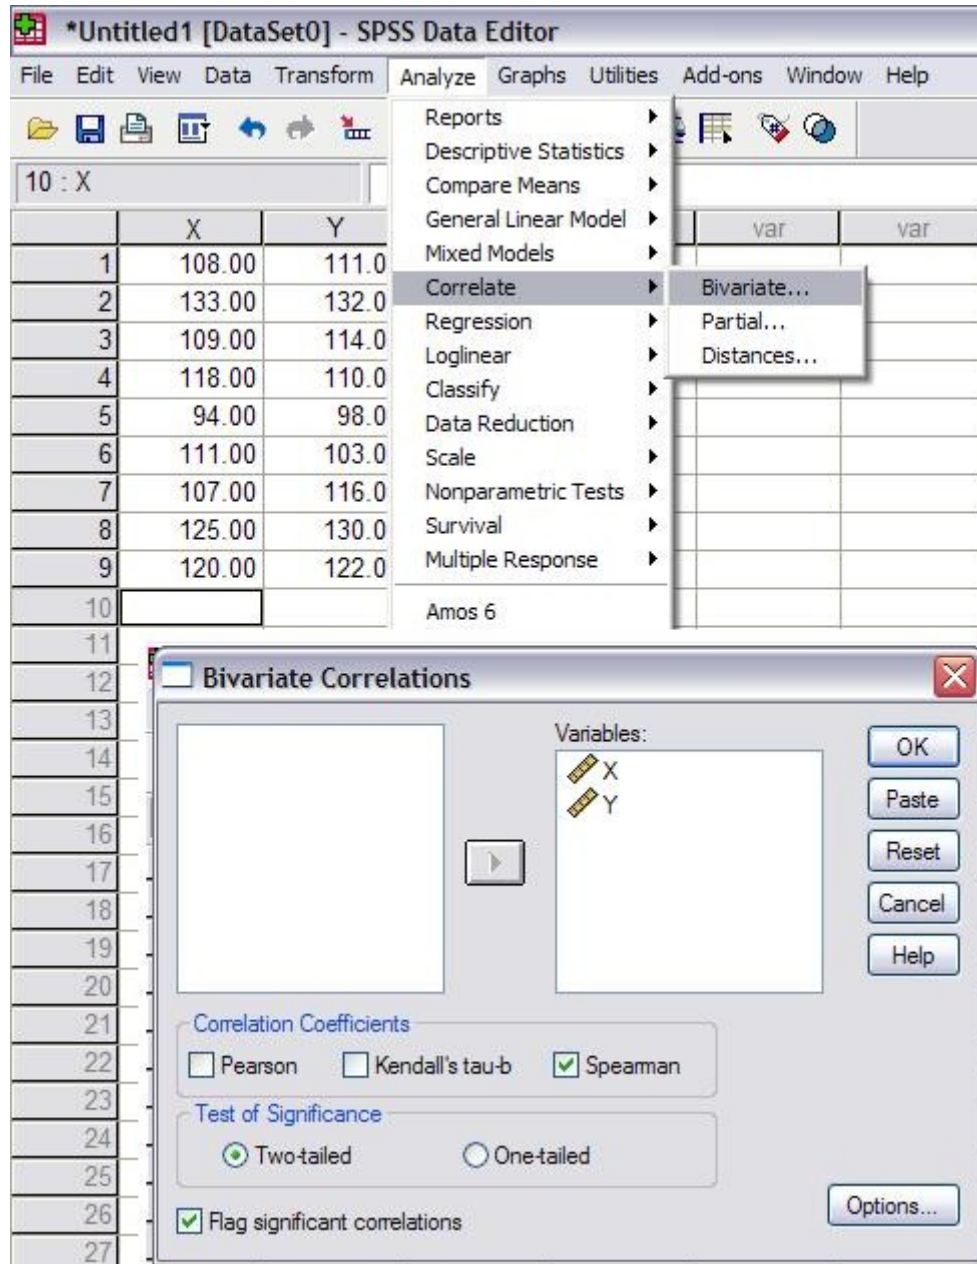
*Untitled1 [DataSet0] - SPSS Data Editor

File Edit View Data Transform Analyze Graphs Utilities Add-ons Window Help

10 : X

| | X | Y | | var | var |
|---|---|---|---|---|---|
| 1 | 108.00 | 111.0 | | | |
| 2 | 133.00 | 132.0 | | | |
| 3 | 109.00 | 114.0 | | | |
| 4 | 118.00 | 110.0 | | | |
| 5 | 94.00 | 98.0 | | | |
| 6 | 111.00 | 103.0 | | | |
| 7 | 107.00 | 116.0 | | | |
| 8 | 125.00 | 130.0 | | | |
| 9 | 120.00 | 122.0 | | | |
| 10 | | | | | |

11 12 13 14 15 16 17 18 19 20 21 22 23 24 25 26 27

Reports
Descriptive Statistics
Compare Means
General Linear Model
Mixed Models
Correlate
Regression
Loglinear
Classify
Data Reduction
Scale
Nonparametric Tests
Survival
Multiple Response
Amos 6

Bivariate...
Partial...
Distances...

Bivariate Correlations

Variables:
X
Y

OK
Paste
Reset
Cancel
Help

Correlation Coefficients
Pearson Kendall's tau-b Spearman

Test of Significance
Two-tailed One-tailed

Flag significant correlations

Options...